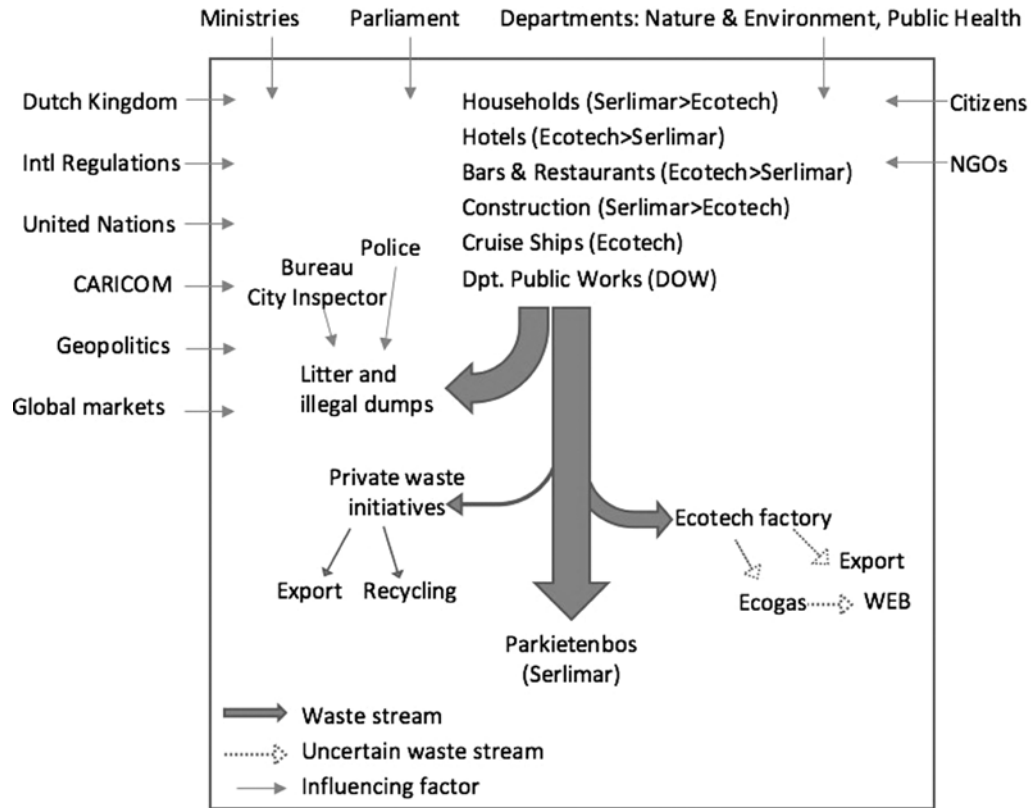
Ministries
Parliament
Departments: Nature & Environment, Public Health

Dutch Kingdom
Intl Regulations
United Nations
CARICOM
Geopolitics
Global markets

Households (Serlimar>Ecotech)
Hotels (Ecotech>Serlimar)
Bars & Restaurants (Ecotech>Serlimar)
Construction (Serlimar>Ecotech)
Cruise Ships (Ecotech)
Dpt. Public Works (DOW)

Citizens
NGOs

Police
Bureau City Inspector

Litter and illegal dumps

Private waste initiatives
Export
Recycling

Ecotech factory
Export
Ecogas
WEB

Parkietenbos (Serlimar)

Waste stream
Uncertain waste stream
Influencing factor